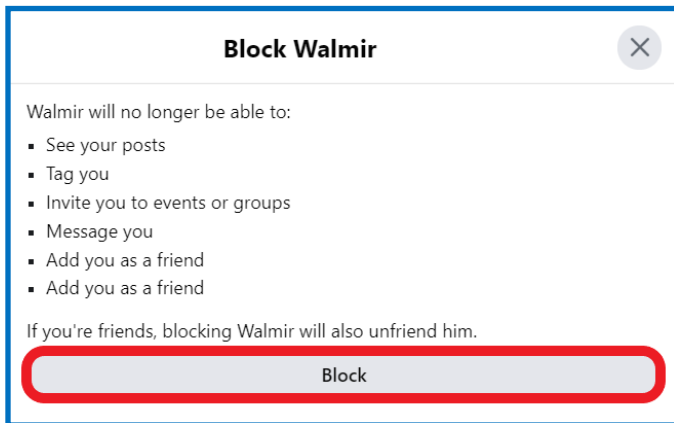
Block Walmir

Walmir will no longer be able to:

- See your posts
- Tag you
- Invite you to events or groups
- Message you
- Add you as a friend
- Add you as a friend

If you're friends, blocking Walmir will also unfriend him.

Block